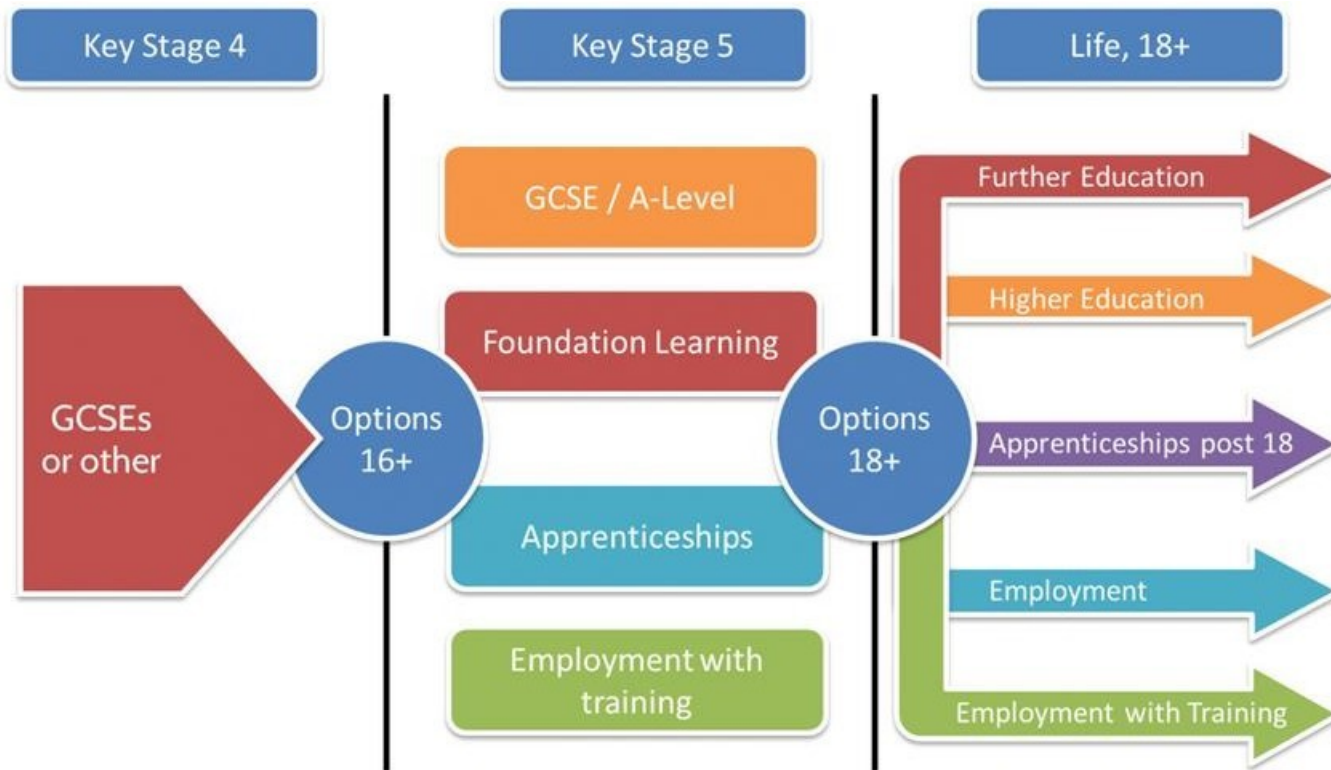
Key Stage 4

Key Stage 5

Life, 18+

GCSEs or other

Options 16+

GCSE / A-Level

Foundation Learning

Apprenticeships

Employment with training

Options 18+

Further Education

Higher Education

Apprenticeships post 18

Employment

Employment with Training